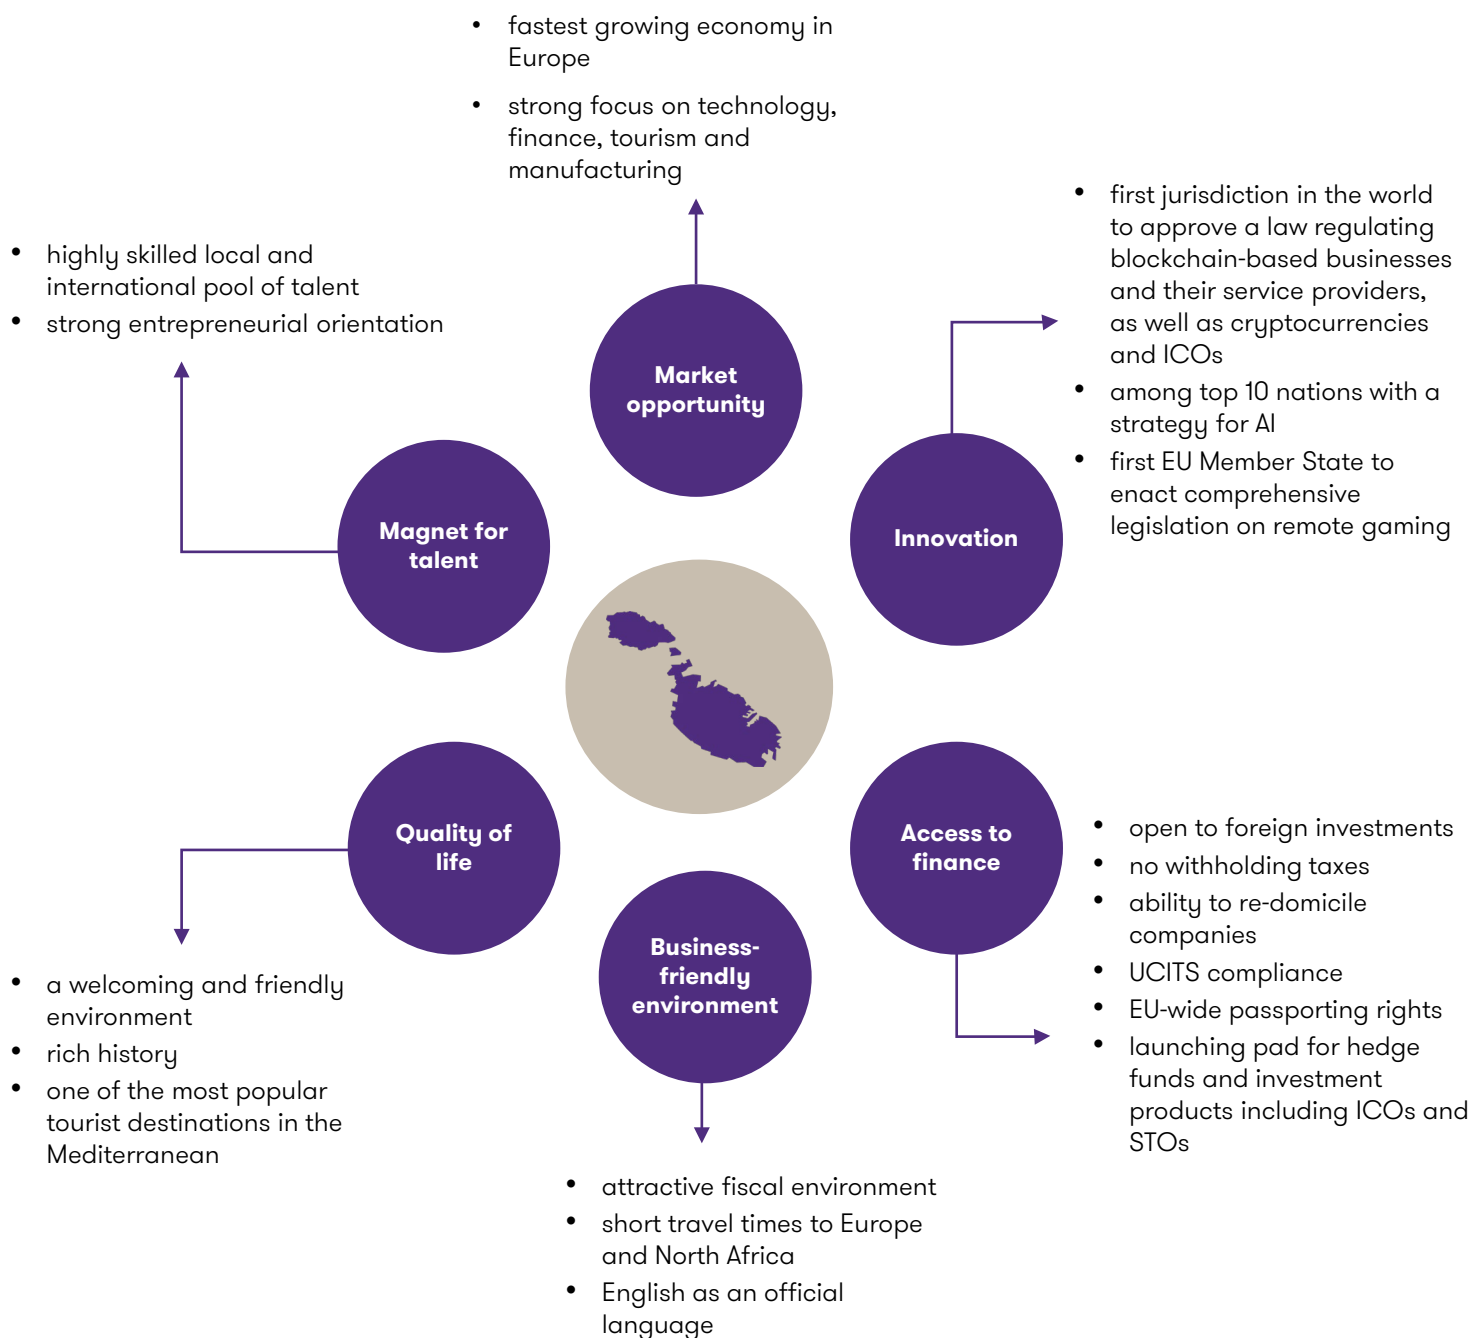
- fastest growing economy in Europe
- strong focus on technology, finance, tourism and manufacturing

Market opportunity

- first jurisdiction in the world to approve a law regulating blockchain-based businesses and their service providers, as well as cryptocurrencies and ICOs
- among top 10 nations with a strategy for AI
- first EU Member State to enact comprehensive legislation on remote gaming

Innovation

- highly skilled local and international pool of talent
- strong entrepreneurial orientation

Magnet for talent

Quality of life

- a welcoming and friendly environment
- rich history
- one of the most popular tourist destinations in the Mediterranean

Access to finance

- open to foreign investments
- no withholding taxes
- ability to re-domicile companies
- UCITS compliance
- EU-wide passporting rights
- launching pad for hedge funds and investment products including ICOs and STOs

Business-friendly environment

- attractive fiscal environment
- short travel times to Europe and North Africa
- English as an official language